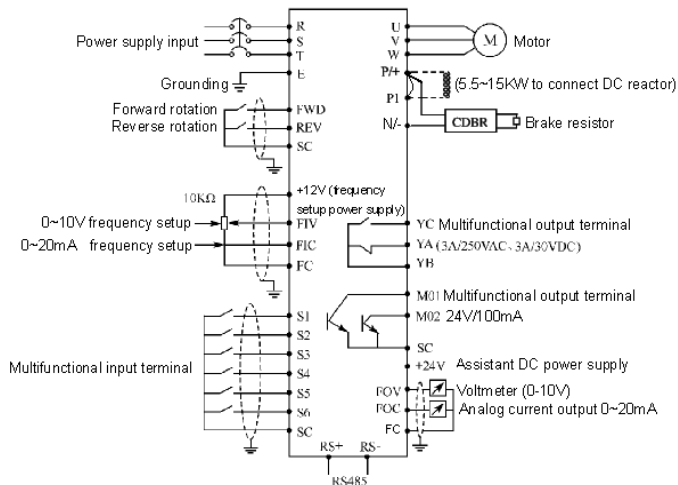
R
S
T
E
Power supply input
Grounding
Forward rotation
Reverse rotation
FWD
REV
SC
U
V
W
M
Motor
P/+
P1
(5.5~15KW to connect DC reactor)
N/-
CDBR
Brake resistor
10KΩ
+12V (frequency setup power supply)
0~10V frequency setup
FIV
0~20mA frequency setup
FIC
FC
YC Multifunctional output terminal
YA (3A/250VAC、3A/30VDC)
YB
M01 Multifunctional output terminal
M02 24V/100mA
SC
+24V Assistant DC power supply
S1
S2
S3
S4
S5
S6
SC
Multifunctional input terminal
FOV
FOC
FC
Voltmeter (0-10V)
Analog current output 0~20mA
RS+
RS-
RS485